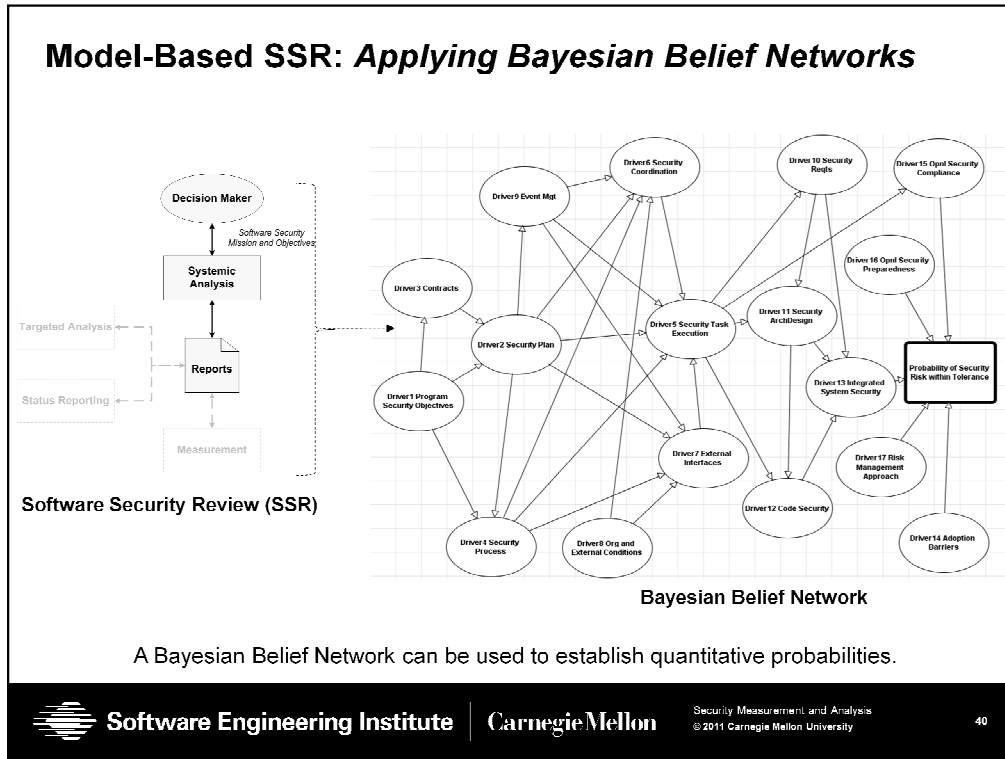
Model-Based SSR: *Applying Bayesian Belief Networks*

Decision Maker

Software Security Mission and Objectives

Systemic Analysis

Targeted Analysis

Reports

Status Reporting

Measurement

Software Security Review (SSR)

Driver6 Security Coordination

Driver9 Event Mgt

Driver10 Security Reqts

Driver15 Opnl Security Compliance

Driver16 Opnl Security Preparedness

Driver3 Contracts

Driver2 Security Plan

Driver5 Security Task Execution

Driver11 Security ArchDesign

Probability of Security Risk within Tolerance

Driver1 Program Security Objectives

Driver13 Integrated System Security

Driver7 External Interfaces

Driver17 Risk Management Approach

Driver12 Code Security

Driver4 Security Process

Driver8 Org and External Conditions

Driver14 Adoption Barriers

Bayesian Belief Network

A Bayesian Belief Network can be used to establish quantitative probabilities.

Software Engineering Institute | CarnegieMellon

Security Measurement and Analysis
© 2011 Carnegie Mellon University

40